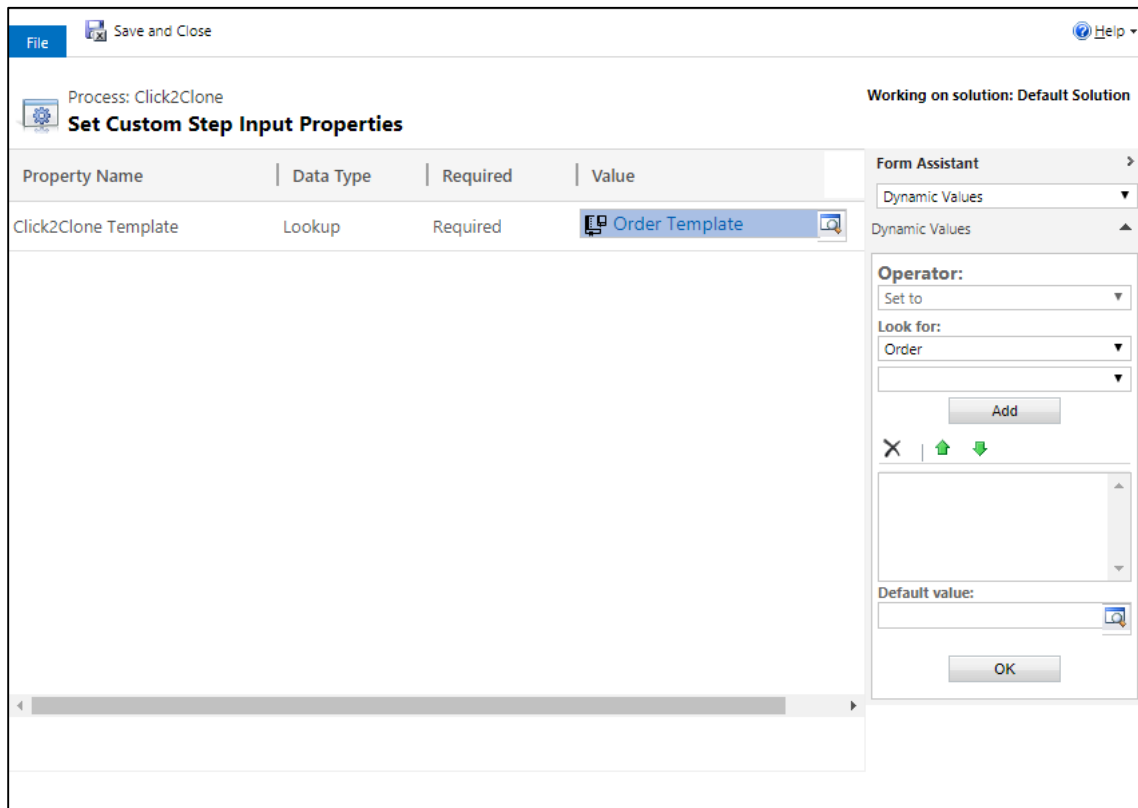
File Save and Close

Help

Process: Click2Clone
Set Custom Step Input Properties

Working on solution: Default Solution

| Property Name | Data Type | Required | Value |
|---|---|---|---|
| Click2Clone Template | Lookup | Required | Order Template |

Form Assistant

Dynamic Values

Dynamic Values

Operator:

Set to

Look for:

Order

Add

Default value:

OK